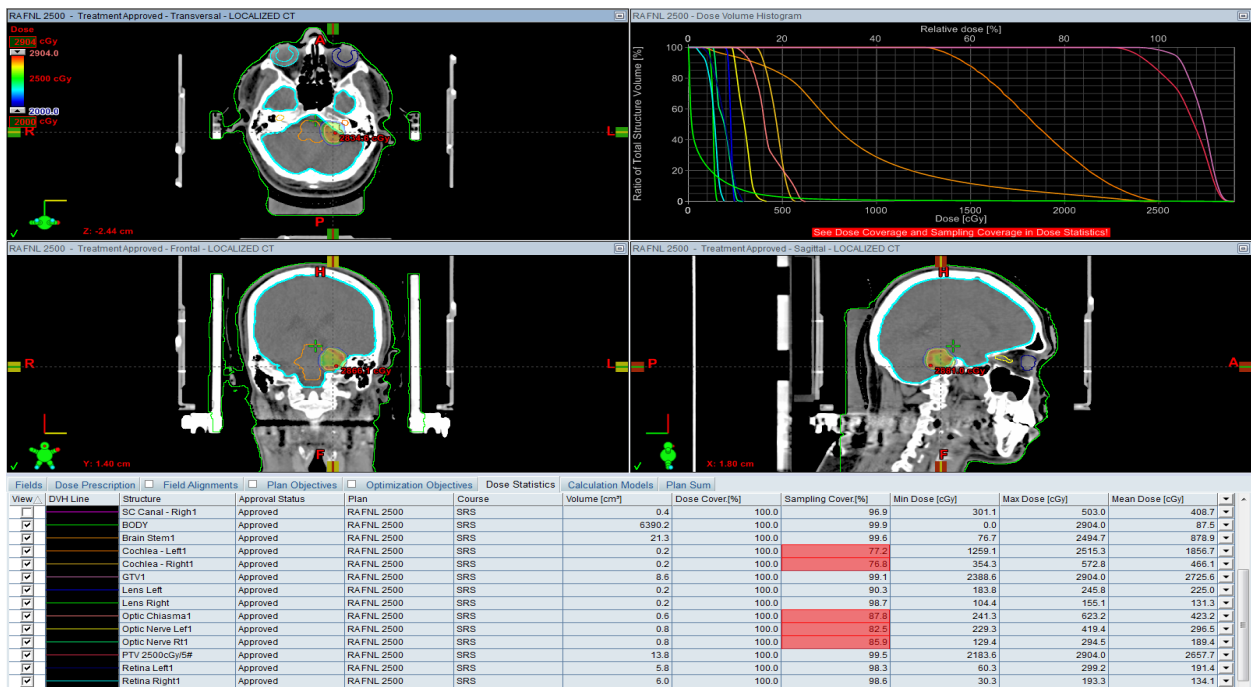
RAFNL 2500 - TreatmentApproved - Transversal - LOCALIZED CT

Dose
2904 cGy
2904.0
2500 cGy
2000.0
2000 cGy

R
L
P
2834.0 cGy
Z: -2.44 cm

RAFNL 2500 - Dose Volume Histogram

Relative dose [%]
0 20 40 60 80 100
Ratio of Total Structure Volume [%]
100 80 60 40 20 0
0 500 1000 1500 2000 2500
Dose [cGy]
See Dose Coverage and Sampling Coverage in Dose Statistics!

RAFNL 2500 - TreatmentApproved - Frontal - LOCALIZED CT

H
R
L
F
2868.7 cGy
Y: 1.48 cm

RAFNL 2500 - TreatmentApproved - Sagittal - LOCALIZED CT

H
P
A
F
2861.8 cGy
X: 1.80 cm

Fields | Dose Prescription | Field Alignments | Plan Objectives | Optimization Objectives | Dose Statistics | Calculation Models | Plan Sum

| View | DVH Line | Structure | Approval Status | Plan | Course | Volume [cm³] | Dose Cover.[%] | Sampling Cover.[%] | Min Dose [cGy] | Max Dose [cGy] | Mean Dose [cGy] |
|---|---|---|---|---|---|---|---|---|---|---|---|
| | | SC Canal - Righ1 | Approved | RAFNL 2500 | SRS | 0.4 | 100.0 | 96.9 | 301.1 | 503.0 | 408.7 |
| ✓ | | BODY | Approved | RAFNL 2500 | SRS | 6390.2 | 100.0 | 99.9 | 0.0 | 2904.0 | 87.5 |
| ✓ | | Brain Stem1 | Approved | RAFNL 2500 | SRS | 21.3 | 100.0 | 99.6 | 76.7 | 2494.7 | 878.9 |
| ✓ | | Cochlea - Left1 | Approved | RAFNL 2500 | SRS | 0.2 | 100.0 | 77.2 | 1259.1 | 2515.3 | 1856.7 |
| ✓ | | Cochlea - Right1 | Approved | RAFNL 2500 | SRS | 0.2 | 100.0 | 76.8 | 354.3 | 572.8 | 466.1 |
| ✓ | | GTV1 | Approved | RAFNL 2500 | SRS | 8.6 | 100.0 | 99.1 | 2388.6 | 2904.0 | 2725.6 |
| ✓ | | Lens Left | Approved | RAFNL 2500 | SRS | 0.2 | 100.0 | 90.3 | 183.8 | 245.8 | 225.0 |
| ✓ | | Lens Right | Approved | RAFNL 2500 | SRS | 0.2 | 100.0 | 98.7 | 104.4 | 155.1 | 131.3 |
| ✓ | | Optic Chiasma1 | Approved | RAFNL 2500 | SRS | 0.6 | 100.0 | 87.8 | 241.3 | 623.2 | 423.2 |
| ✓ | | Optic Nerve Lef1 | Approved | RAFNL 2500 | SRS | 0.8 | 100.0 | 82.5 | 229.3 | 419.4 | 296.5 |
| ✓ | | Optic Nerve Rt1 | Approved | RAFNL 2500 | SRS | 0.8 | 100.0 | 85.9 | 129.4 | 294.5 | 189.4 |
| ✓ | | PTV 2500cGy/5# | Approved | RAFNL 2500 | SRS | 13.8 | 100.0 | 99.5 | 2183.6 | 2904.0 | 2657.7 |
| ✓ | | Retina Left1 | Approved | RAFNL 2500 | SRS | 5.8 | 100.0 | 98.3 | 60.3 | 299.2 | 191.4 |
| ✓ | | Retina Right1 | Approved | RAFNL 2500 | SRS | 6.0 | 100.0 | 98.6 | 30.3 | 193.3 | 134.1 |